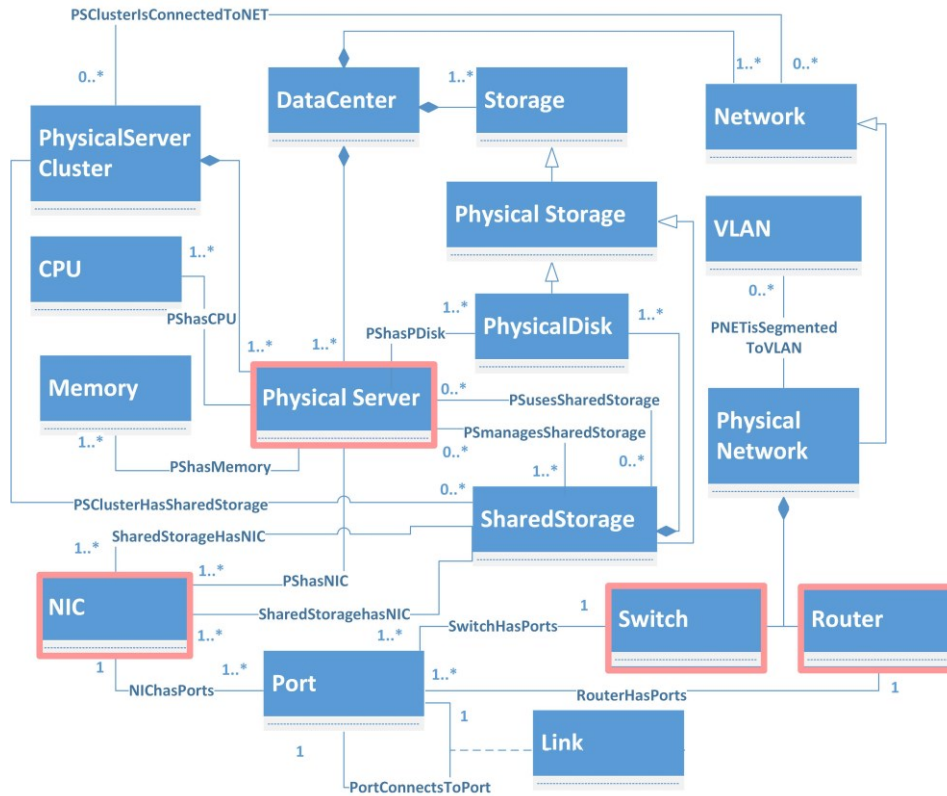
PSClusterIsConnectedToNET
0..*
1..*
0..*
DataCenter
1..*
Storage
Network
PhysicalServer Cluster
Physical Storage
VLAN
CPU
1..*
PShasCPU
1..*
PShasPDisk
PhysicalDisk
1..*
0..*
PNETisSegmented ToVLAN
1..*
1..*
Memory
Physical Server
0..*
PSusesSharedStorage
Physical Network
PSmanagesSharedStorage
1..*
PShasMemory
0..*
1..*
0..*
PSClusterHasSharedStorage
0..*
SharedStorage
SharedStorageHasNIC
1..*
1..*
PShasNIC
NIC
SharedStoragehasNIC
1
Switch
Router
1..*
SwitchHasPorts
1..*
1
1..*
1..*
Port
RouterHasPorts
1
NIChasPorts
1
1
Link
PortConnectsToPort